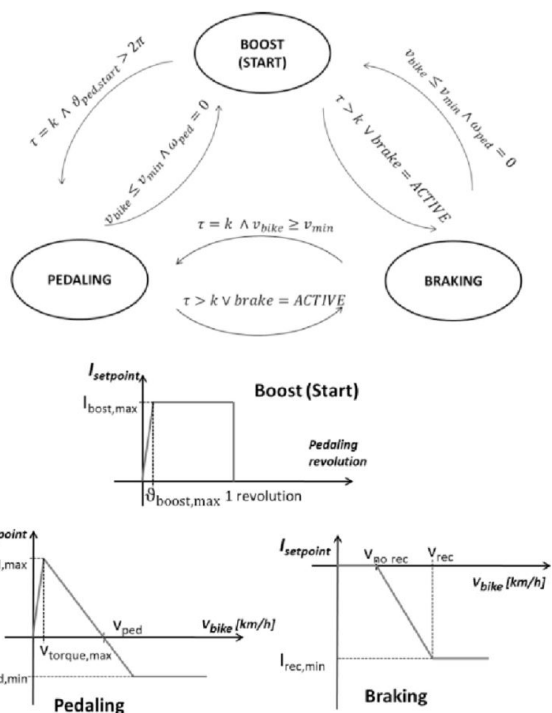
BOOST (START)

$\tau = k \wedge \vartheta_{ped,start} > 2\pi$

$v_{bike} \leq v_{min} \wedge \omega_{ped} = 0$

$v_{bike} \leq v_{min} \wedge \omega_{ped} = 0$

$\tau > k \vee brake = ACTIVE$

$\tau = k \wedge v_{bike} \geq v_{min}$

PEDALING

BRAKING

$\tau > k \vee brake = ACTIVE$

$I_{setpoint}$

Boost (Start)

$I_{bost,max}$

Pedaling revolution

$\vartheta_{boost,max}$ 1 revolution

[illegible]point

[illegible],max

$v_{ped}$

$v_{bike}$ [km/h]

$v_{torque,max}$

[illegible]d,min

Pedaling

$I_{setpoint}$

$v_{zero\ rec}$

$v_{rec}$

$v_{bike}$ [km/h]

$I_{rec,min}$

Braking